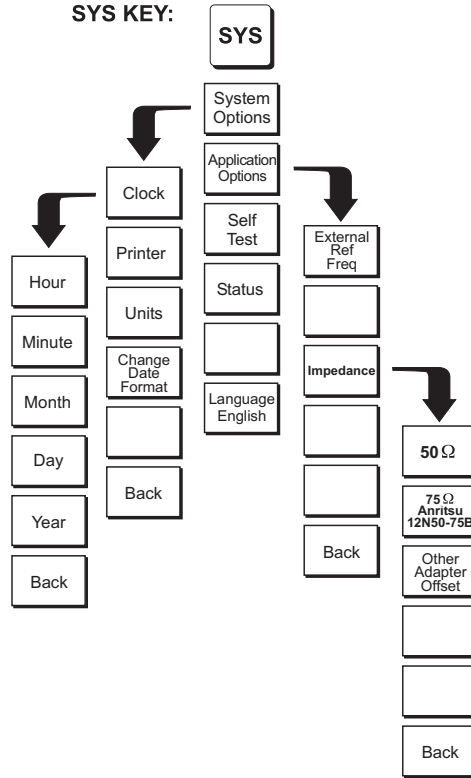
SYS KEY:

SYS

System Options

Application Options

Self Test

Status

Language English

Clock

Printer

Units

Change Date Format

Back

Hour

Minute

Month

Day

Year

Back

External Ref Freq

Impedance

Back

50 $\Omega$

75 $\Omega$ Anritsu 12N50-75B

Other Adapter Offset

Back